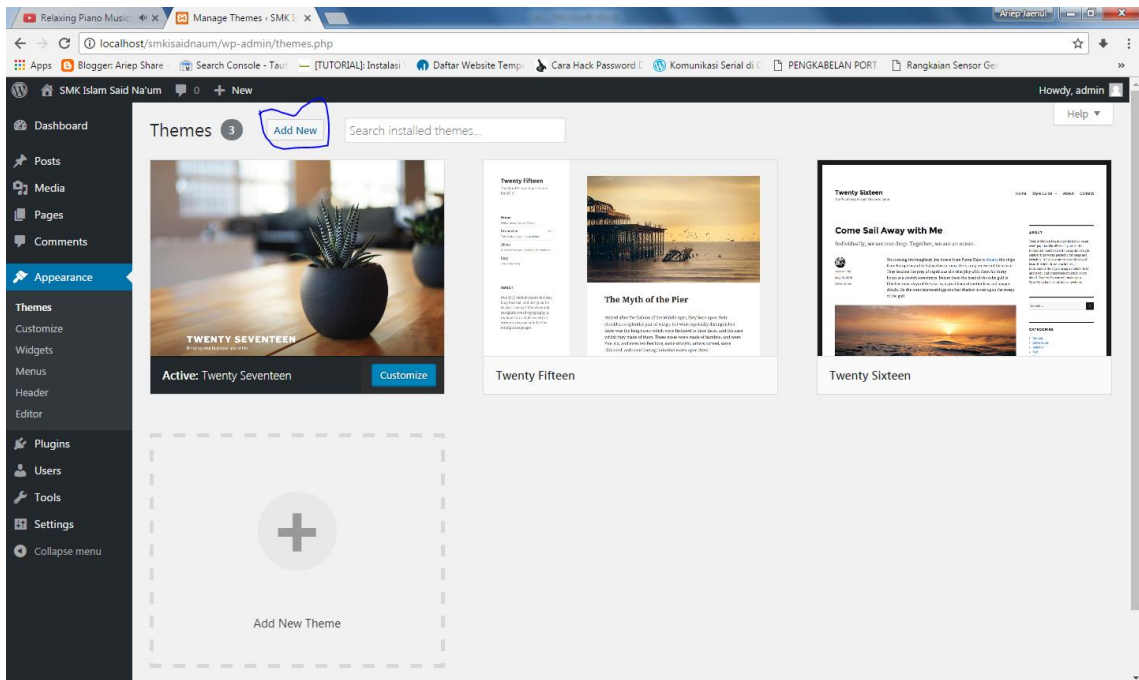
Relaxing Piano Music
Manage Themes ‹ SMK
Ariep Jaenul
localhost/smkisaidnaum/wp-admin/themes.php
Apps Blogger: Ariep Share Search Console - Tau [TUTORIAL]: Instalasi Daftar Website Temp Cara Hack Password Komunikasi Serial di PENGKABELAN PORT Rangkaian Sensor Ge »
SMK Islam Said Na'um 0 + New
Howdy, admin
Dashboard
Themes 3 Add New Search installed themes...
Help ▼
Posts
Media
Pages
Comments
Appearance
Themes
Customize
Widgets
Menus
Header
Editor
Plugins
Users
Tools
Settings
Collapse menu
TWENTY SEVENTEEN
Active: Twenty Seventeen
Customize
Twenty Fifteen
The Myth of the Pier
Twenty Fifteen
Twenty Sixteen
Come Sail Away with Me
Individually, we are one drop. Together, we are an ocean.
Twenty Sixteen
Add New Theme